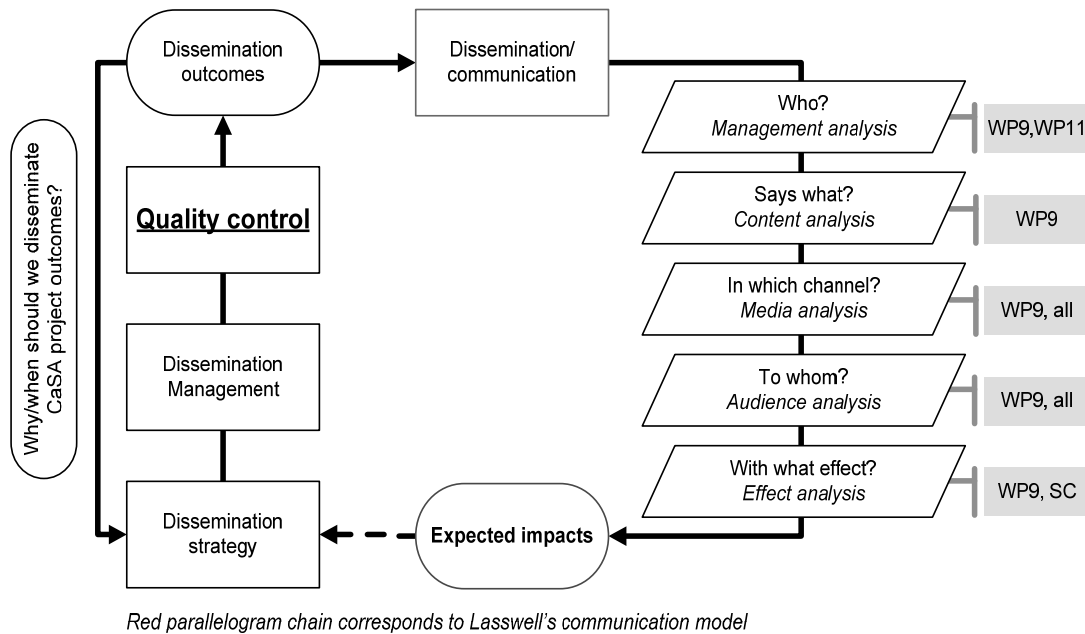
Why/when should we disseminate CaSA project outcomes?

Dissemination outcomes

Dissemination/ communication

Quality control

Dissemination Management

Dissemination strategy

Who?
*Management analysis*

WP9,WP11

Says what?
*Content analysis*

WP9

In which channel?
*Media analysis*

WP9, all

To whom?
*Audience analysis*

WP9, all

With what effect?
*Effect analysis*

WP9, SC

Expected impacts

*Red parallelogram chain corresponds to Lasswell's communication model*